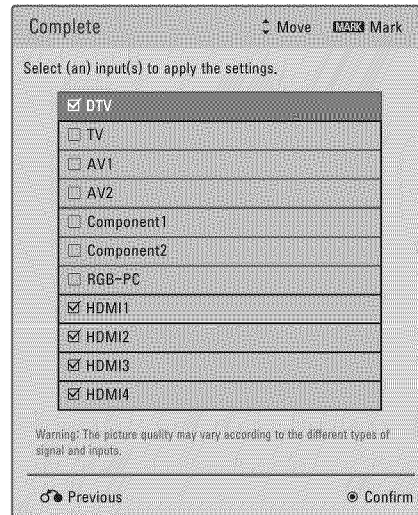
Complete ⬍ Move MARK Mark

Select (an) input(s) to apply the settings.

☑ DTV
☐ TV
☐ AV1
☐ AV2
☐ Component1
☐ Component2
☐ RGB-PC
☑ HDMI1
☑ HDMI2
☑ HDMI3
☑ HDMI4

Warning: The picture quality may vary according to the different types of signal and inputs.

Previous ◉ Confirm